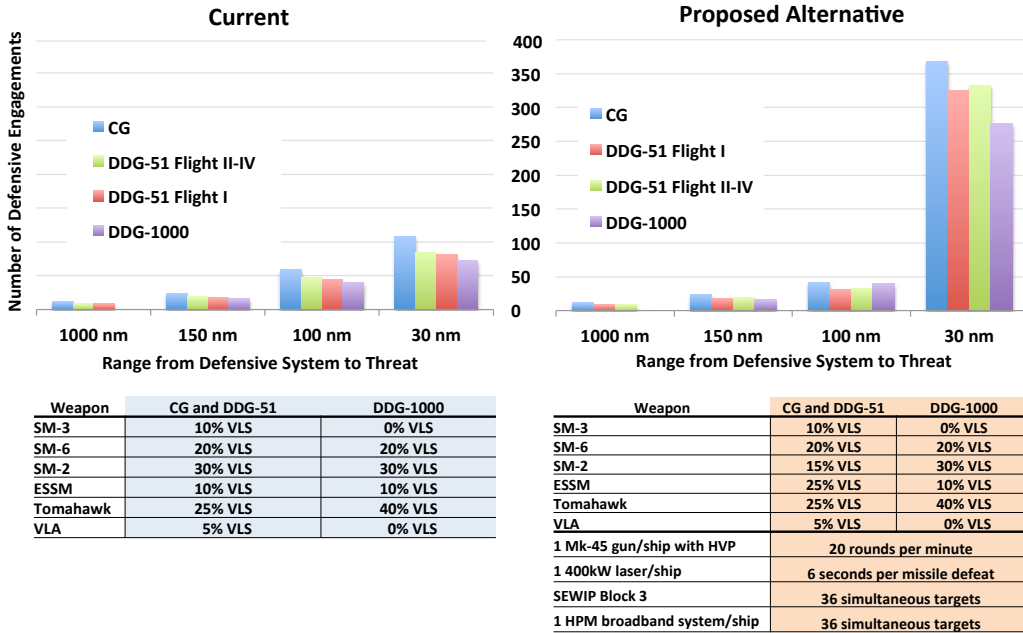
Current

Number of Defensive Engagements

CG
DDG-51 Flight II-IV
DDG-51 Flight I
DDG-1000

1000 nm 150 nm 100 nm 30 nm

Range from Defensive System to Threat

Proposed Alternative

400
350
300
250
200
150
100
50
0

CG
DDG-51 Flight I
DDG-51 Flight II-IV
DDG-1000

1000 nm 150 nm 100 nm 30 nm

Range from Defensive System to Threat

| Weapon | CG and DDG-51 | DDG-1000 |
|---|---|---|
| SM-3 | 10% VLS | 0% VLS |
| SM-6 | 20% VLS | 20% VLS |
| SM-2 | 30% VLS | 30% VLS |
| ESSM | 10% VLS | 10% VLS |
| Tomahawk | 25% VLS | 40% VLS |
| VLA | 5% VLS | 0% VLS |

| Weapon | CG and DDG-51 | DDG-1000 |
|---|---|---|
| SM-3 | 10% VLS | 0% VLS |
| SM-6 | 20% VLS | 20% VLS |
| SM-2 | 15% VLS | 30% VLS |
| ESSM | 25% VLS | 10% VLS |
| Tomahawk | 25% VLS | 40% VLS |
| VLA | 5% VLS | 0% VLS |
| 1 Mk-45 gun/ship with HVP | 20 rounds per minute | |
| 1 400kW laser/ship | 6 seconds per missile defeat | |
| SEWIP Block 3 | 36 simultaneous targets | |
| 1 HPM broadband system/ship | 36 simultaneous targets | |